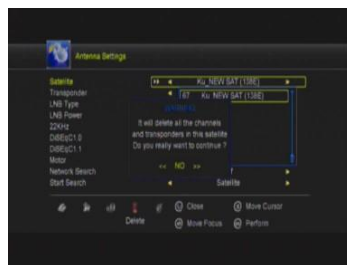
Antenna Settings

Satellite
Transponder
LNB Type
LNB Power
22KHz
DiSEqC1.0
DiSEqC1.1
Motor
Network Search
Start Search

Ku_NEW SAT (138E)
67 Ku_NEW SAT (138E)

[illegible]
It will delete all the channels and transponders in this satellite
Do you really want to continue ?
<< NO >>

Satellite

Delete
Close
Move Cursor
Move Focus
Perform